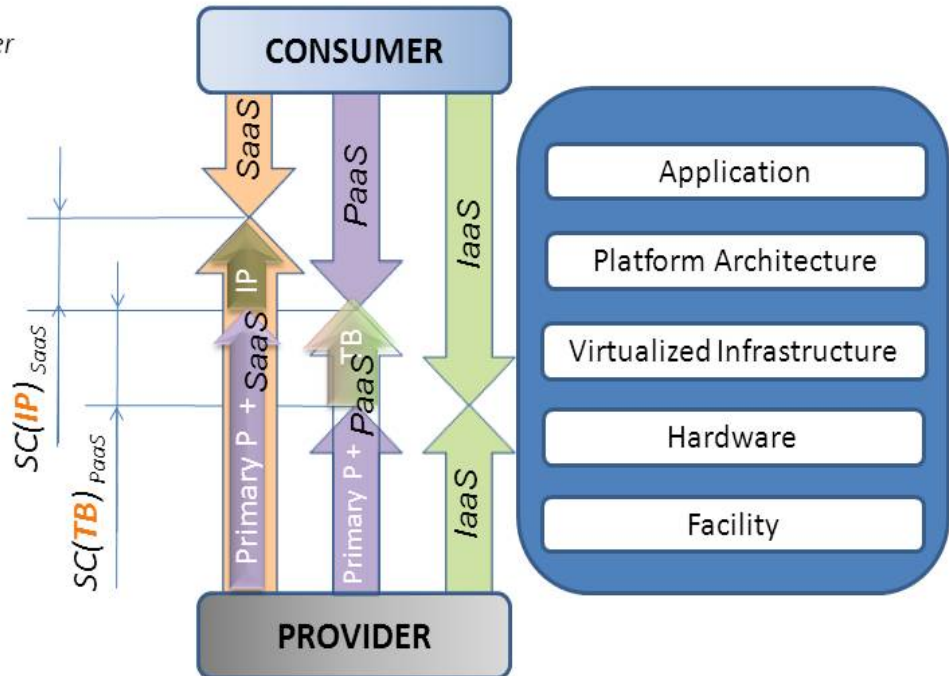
er

CONSUMER

SaaS

PaaS

IaaS

IP

SaaS

TB

PaaS

Primary P +

Primary P +

IaaS

$SC(IP)_{SaaS}$

$SC(TB)_{PaaS}$

Application

Platform Architecture

Virtualized Infrastructure

Hardware

Facility

PROVIDER